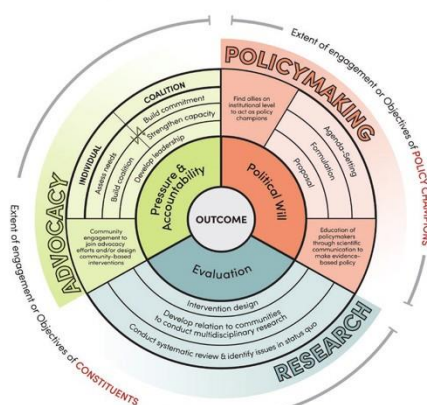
Extent of engagement or Objectives of POLICY CHAMPIONS

POLICYMAKING

Find allies on institutional level to act as policy champions

Agenda-Setting
Formulation
Proposal

Political Will

Education of policymakers through scientific communication to make evidence-based policy

ADVOCACY

COALITION
Build commitment
Strengthen capacity
Develop leadership

INDIVIDUAL
Assess needs
Build coalition

Pressure & Accountability

OUTCOME

Community engagement to join advocacy efforts and/or design community-based interventions

Evaluation

Intervention design
Develop relation to communities to conduct multidisciplinary research
Conduct systematic review & identify issues in status quo

RESEARCH

Extent of engagement or Objectives of CONSTITUENTS